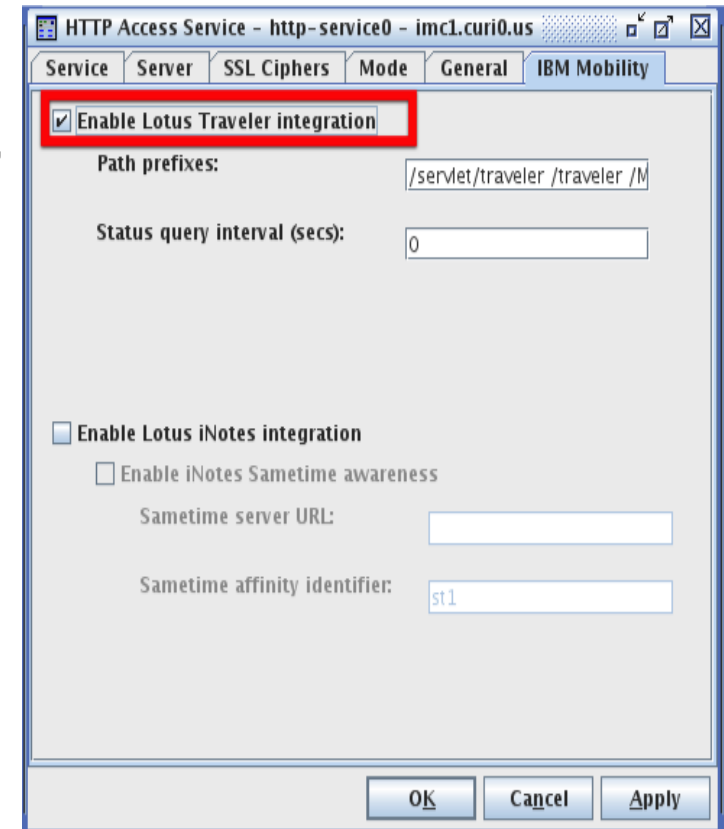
HTTP Access Service - http-service0 - imc1.curi0.us

Service | Server | SSL Ciphers | Mode | General | IBM Mobility

Enable Lotus Traveler integration

Path prefixes: /servlet/traveler /traveler /M

Status query interval (secs): 0

Enable Lotus iNotes integration

Enable iNotes Sametime awareness

Sametime server URL:

Sametime affinity identifier: st1

OK Cancel Apply